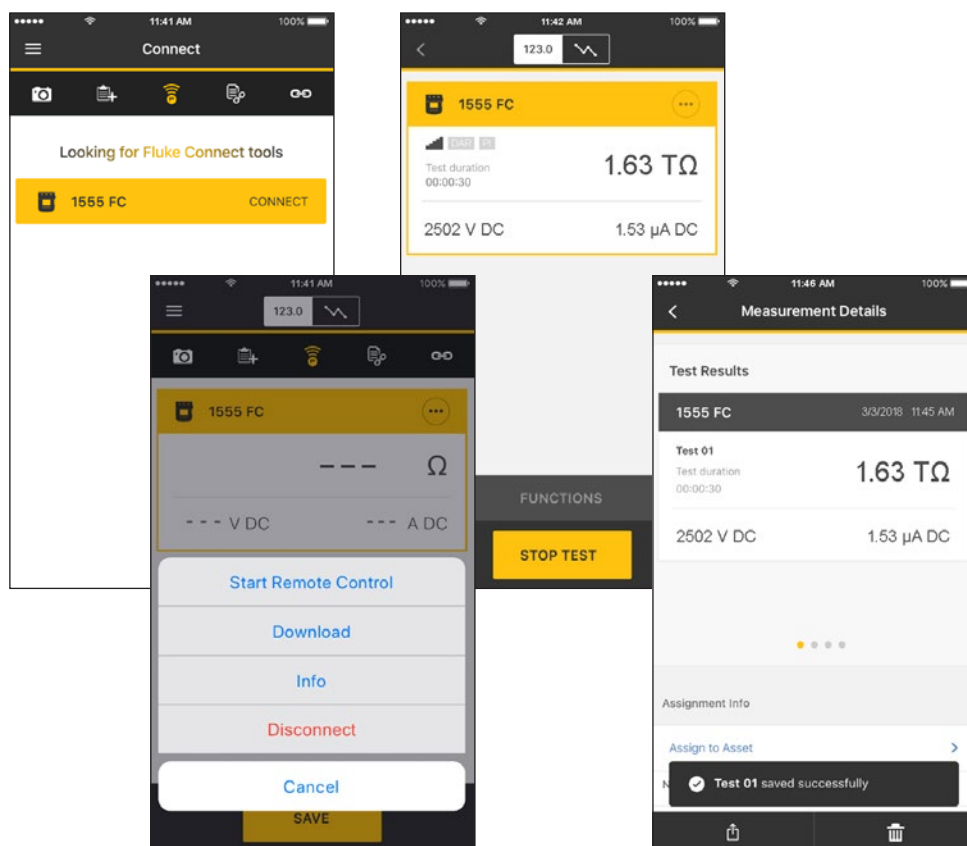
11:41 AM 100%
Connect
Looking for Fluke Connect tools
1555 FC CONNECT

11:42 AM 100%
123.0
1555 FC
DAR PI
Test duration
00:00:30
1.63 TΩ
2502 V DC 1.53 μA DC

11:41 AM 100%
123.0
1555 FC
--- Ω
--- V DC --- A DC
Start Remote Control
Download
Info
Disconnect
Cancel
SAVE

FUNCTIONS
STOP TEST

11:46 AM 100%
Measurement Details
Test Results
1555 FC 3/3/2018 11:45 AM
Test 01
Test duration
00:00:30
1.63 TΩ
2502 V DC 1.53 μA DC
Assignment Info
Assign to Asset
Test 01 saved successfully